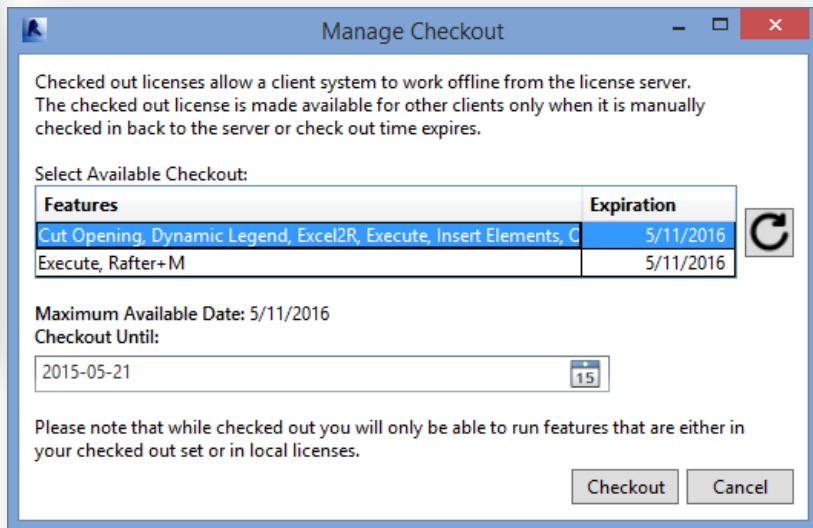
Manage Checkout

Checked out licenses allow a client system to work offline from the license server. The checked out license is made available for other clients only when it is manually checked in back to the server or check out time expires.

Select Available Checkout:

| Features | Expiration |
|---|---|
| Cut Opening, Dynamic Legend, Excel2R, Execute, Insert Elements, C | 5/11/2016 |
| Execute, Rafter+M | 5/11/2016 |

Maximum Available Date: 5/11/2016
Checkout Until:

2015-05-21

15

Please note that while checked out you will only be able to run features that are either in your checked out set or in local licenses.

Checkout Cancel